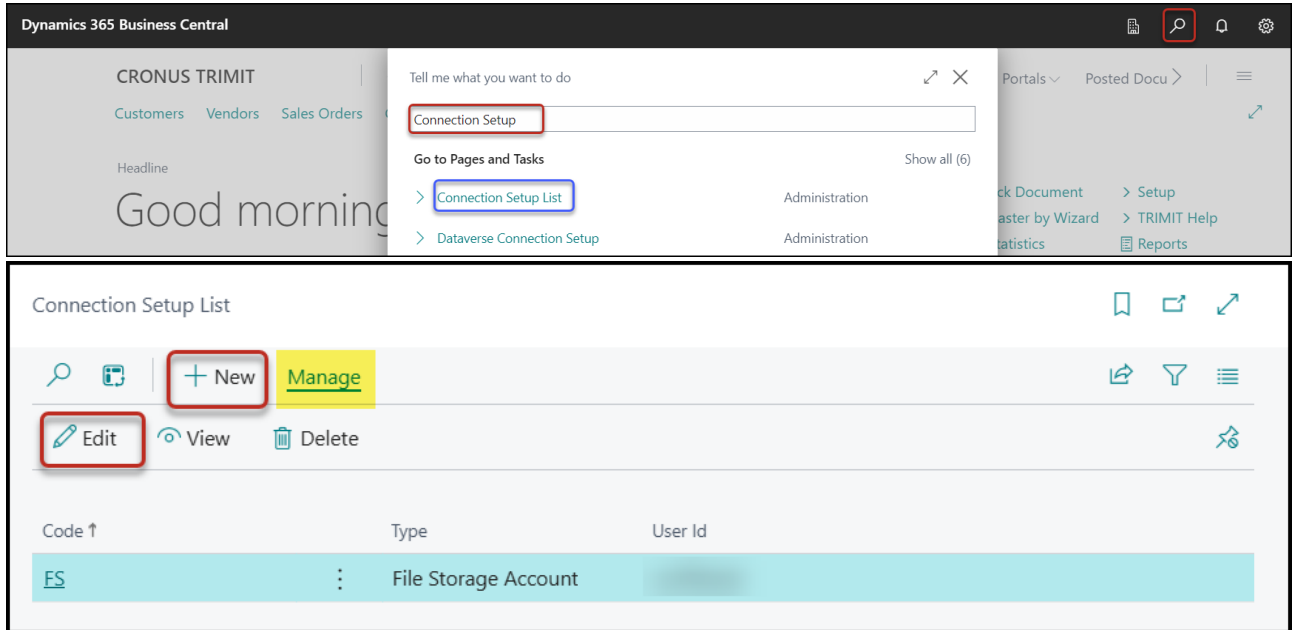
Dynamics 365 Business Central

CRONUS TRIMIT

Customers Vendors Sales Orders

Headline

Good morning

Tell me what you want to do

Connection Setup

Go to Pages and Tasks

Show all (6)

Connection Setup List Administration

Dataverse Connection Setup Administration

Portals Posted Docu

ck Document > Setup

aster by Wizard > TRIMIT Help

atistics Reports

Connection Setup List

+ New Manage

Edit View Delete

| Code ↑ | | Type | User Id |
|---|---|---|---|
| FS | ⋮ | File Storage Account | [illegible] |